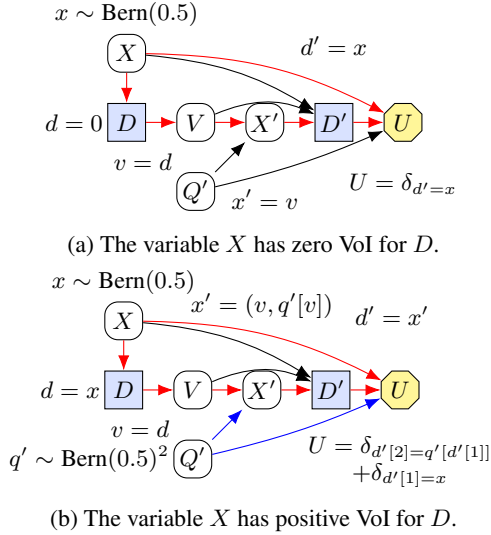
$x \sim \text{Bern}(0.5)$

$X$

$d' = x$

$d = 0$ $D$ $V$ $X'$ $D'$ $U$

$v = d$

$Q'$

$x' = v$

$U = \delta_{d'=x}$

(a) The variable $X$ has zero VoI for $D$.

$x \sim \text{Bern}(0.5)$

$x' = (v, q'[v])$

$X$

$d' = x'$

$d = x$ $D$ $V$ $X'$ $D'$ $U$

$v = d$

$q' \sim \text{Bern}(0.5)^2$ $Q'$

$U = \delta_{d'[2]=q'[d'[1]]} + \delta_{d'[1]=x}$

(b) The variable $X$ has positive VoI for $D$.